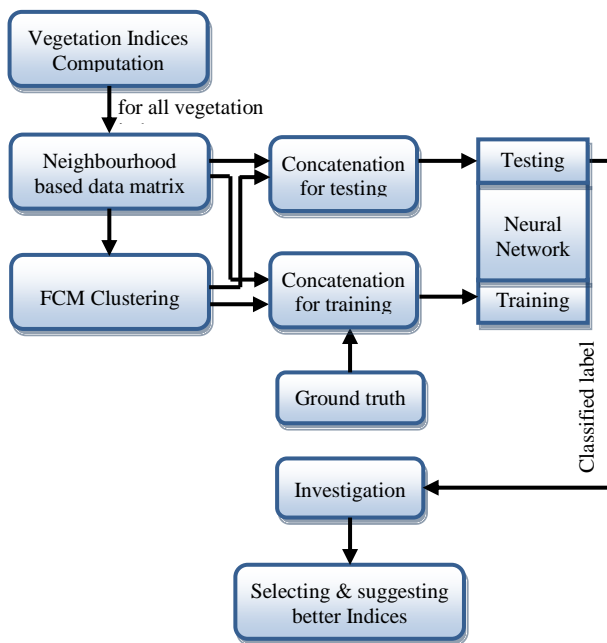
Vegetation Indices Computation

for all vegetation

Neighbourhood based data matrix

Concatenation for testing

Testing

Neural Network

Training

FCM Clustering

Concatenation for training

Ground truth

Classified label

Investigation

Selecting & suggesting better Indices